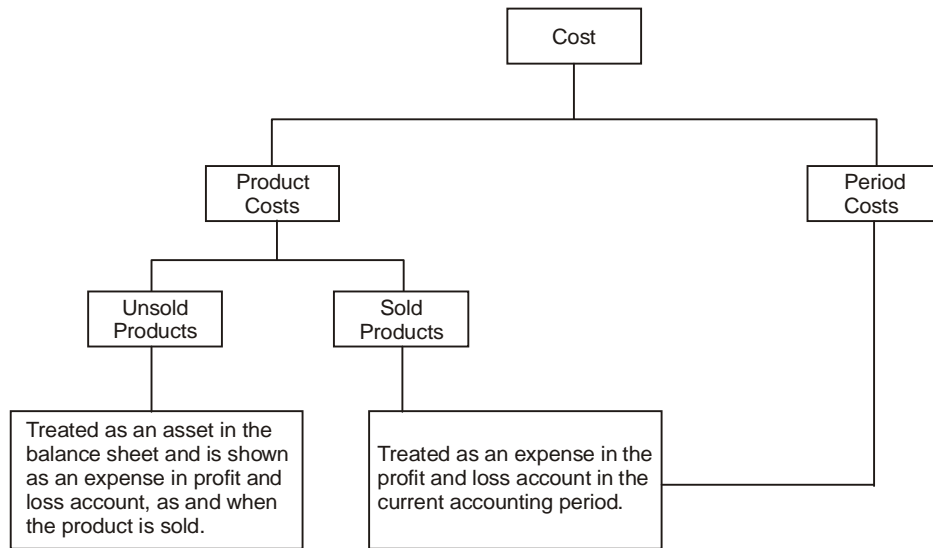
Cost

Product Costs

Period Costs

Unsold Products

Sold Products

Treated as an asset in the balance sheet and is shown as an expense in profit and loss account, as and when the product is sold.

Treated as an expense in the profit and loss account in the current accounting period.